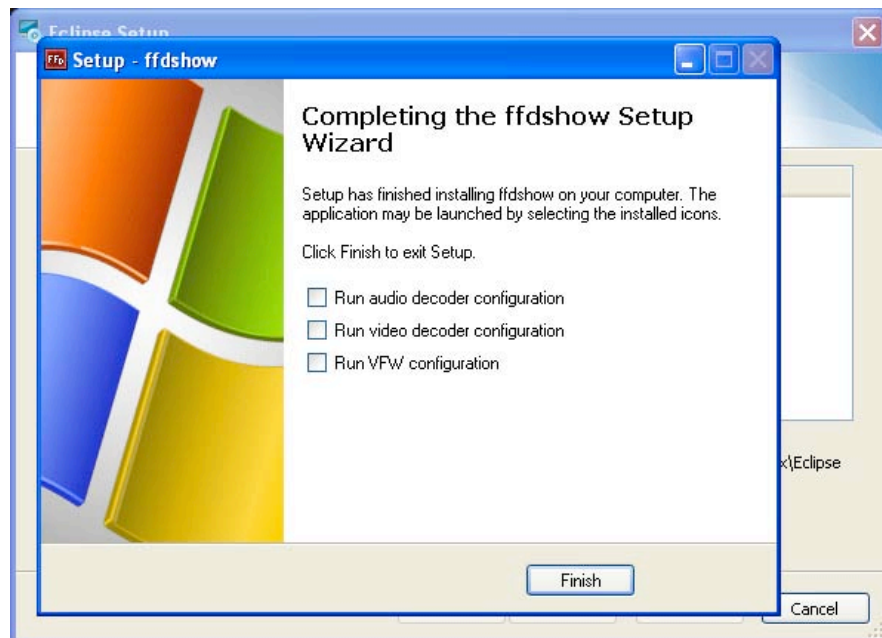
Eclipse Setup

Setup - ffdshow

Completing the ffdshow Setup Wizard

Setup has finished installing ffdshow on your computer. The application may be launched by selecting the installed icons.

Click Finish to exit Setup.

Run audio decoder configuration

Run video decoder configuration

Run VFW configuration

x\Eclipse

Finish

Cancel